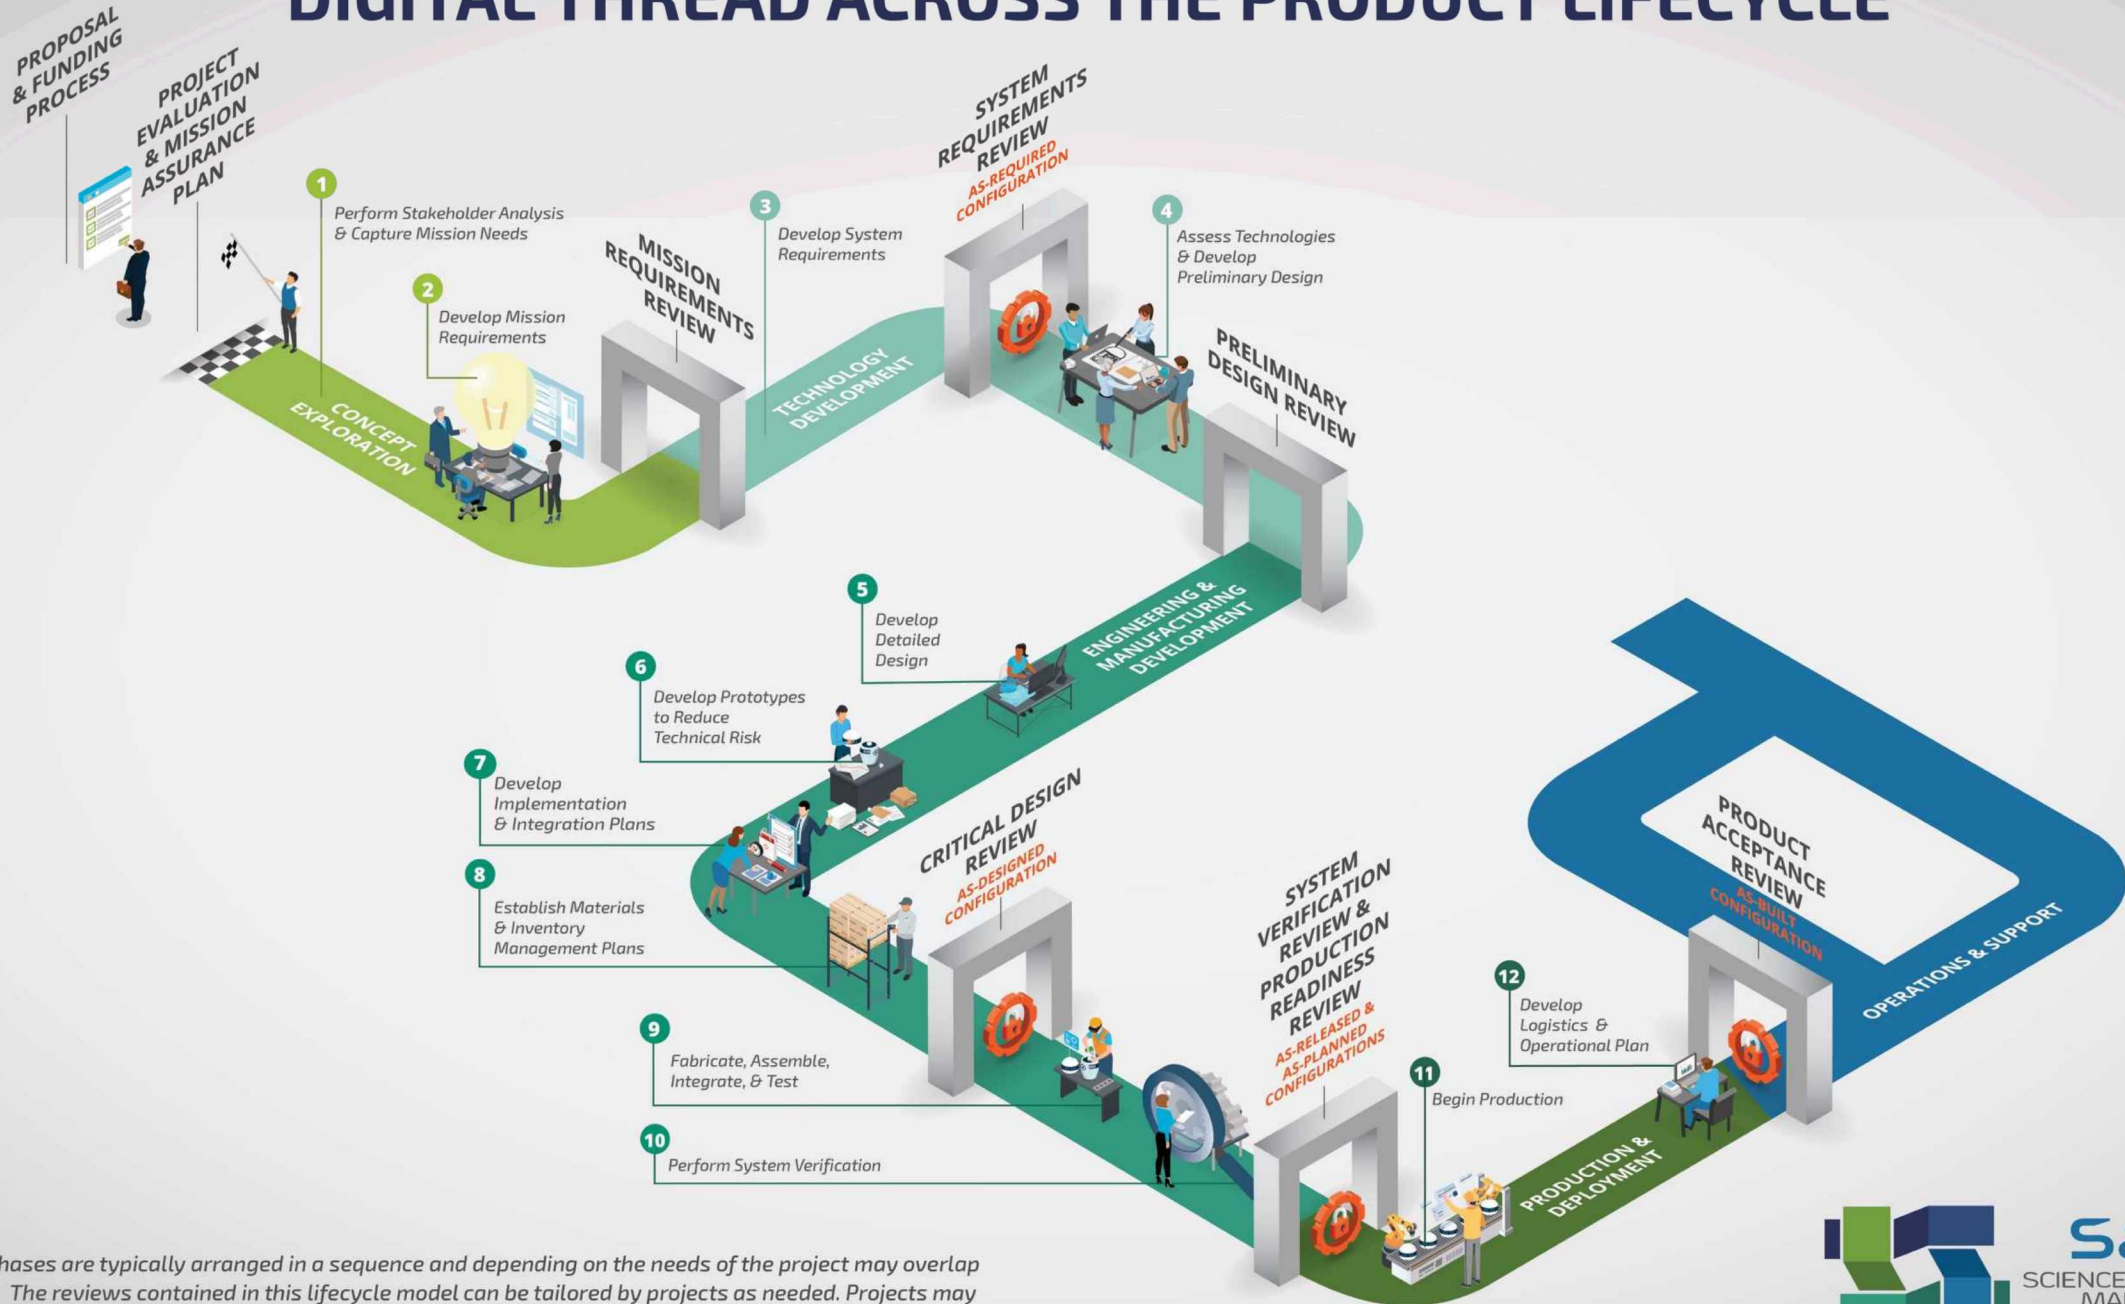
DIGITAL THREAD ACROSS THE PRODUCT LIFECYCLE

PROPOSAL & FUNDING PROCESS

PROJECT EVALUATION & MISSION ASSURANCE PLAN

1 Perform Stakeholder Analysis & Capture Mission Needs

2 Develop Mission Requirements

CONCEPT EXPLORATION

MISSION REQUIREMENTS REVIEW

3 Develop System Requirements

TECHNOLOGY DEVELOPMENT

SYSTEM REQUIREMENTS REVIEW
AS-REQUIRED CONFIGURATION

4 Assess Technologies & Develop Preliminary Design

PRELIMINARY DESIGN REVIEW

5 Develop Detailed Design

ENGINEERING & MANUFACTURING DEVELOPMENT

6 Develop Prototypes to Reduce Technical Risk

7 Develop Implementation & Integration Plans

8 Establish Materials & Inventory Management Plans

CRITICAL DESIGN REVIEW
AS-DESIGNED CONFIGURATION

9 Fabricate, Assemble, Integrate, & Test

10 Perform System Verification

SYSTEM VERIFICATION REVIEW & PRODUCTION READINESS REVIEW
AS-RELEASED & AS-PLANNED CONFIGURATIONS

11 Begin Production

PRODUCTION & DEPLOYMENT

12 Develop Logistics & Operational Plan

PRODUCT ACCEPTANCE REVIEW
AS-BUILT CONFIGURATION

OPERATIONS & SUPPORT

hases are typically arranged in a sequence and depending on the needs of the project may overlap
The reviews contained in this lifecycle model can be tailored by projects as needed. Projects may

S
SCIENCE
MA